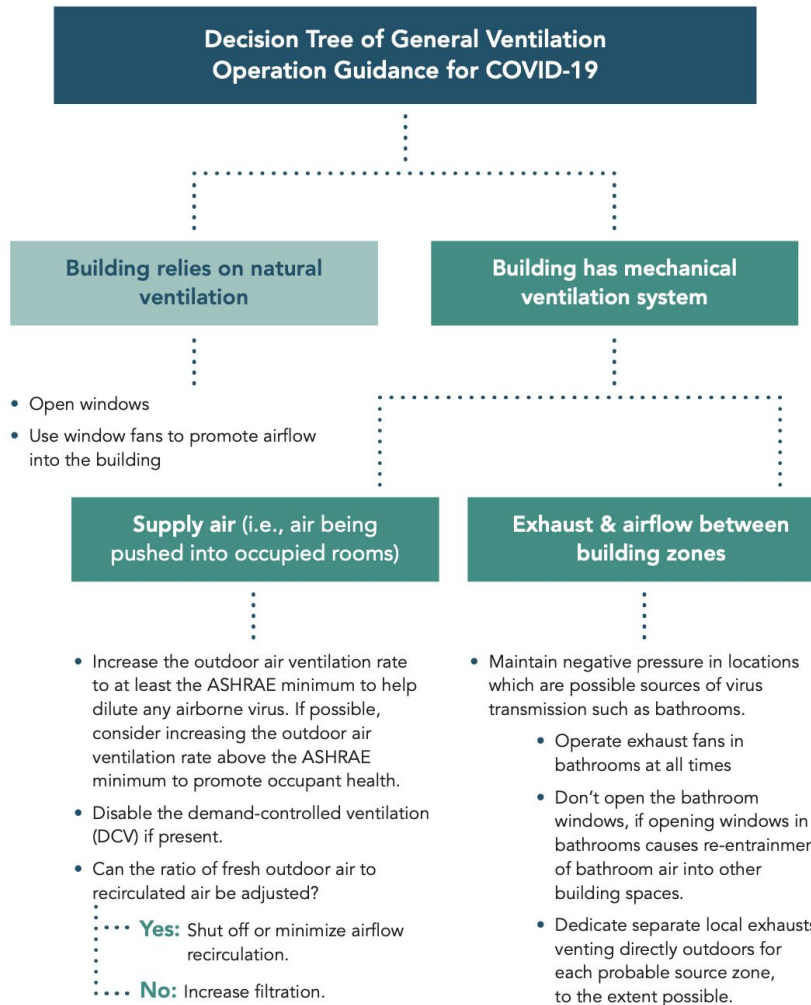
Decision Tree of General Ventilation Operation Guidance for COVID-19

Building relies on natural ventilation

Building has mechanical ventilation system

• Open windows
• Use window fans to promote airflow into the building

Supply air (i.e., air being pushed into occupied rooms)

Exhaust & airflow between building zones

• Increase the outdoor air ventilation rate to at least the ASHRAE minimum to help dilute any airborne virus. If possible, consider increasing the outdoor air ventilation rate above the ASHRAE minimum to promote occupant health.
• Disable the demand-controlled ventilation (DCV) if present.
• Can the ratio of fresh outdoor air to recirculated air be adjusted?

Yes: Shut off or minimize airflow recirculation.

No: Increase filtration.

• Maintain negative pressure in locations which are possible sources of virus transmission such as bathrooms.
• Operate exhaust fans in bathrooms at all times
• Don't open the bathroom windows, if opening windows in bathrooms causes re-entrainmen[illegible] of bathroom air into other building spaces.
• Dedicate separate local exhaust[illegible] venting directly outdoors for each probable source zone, to the extent possible.